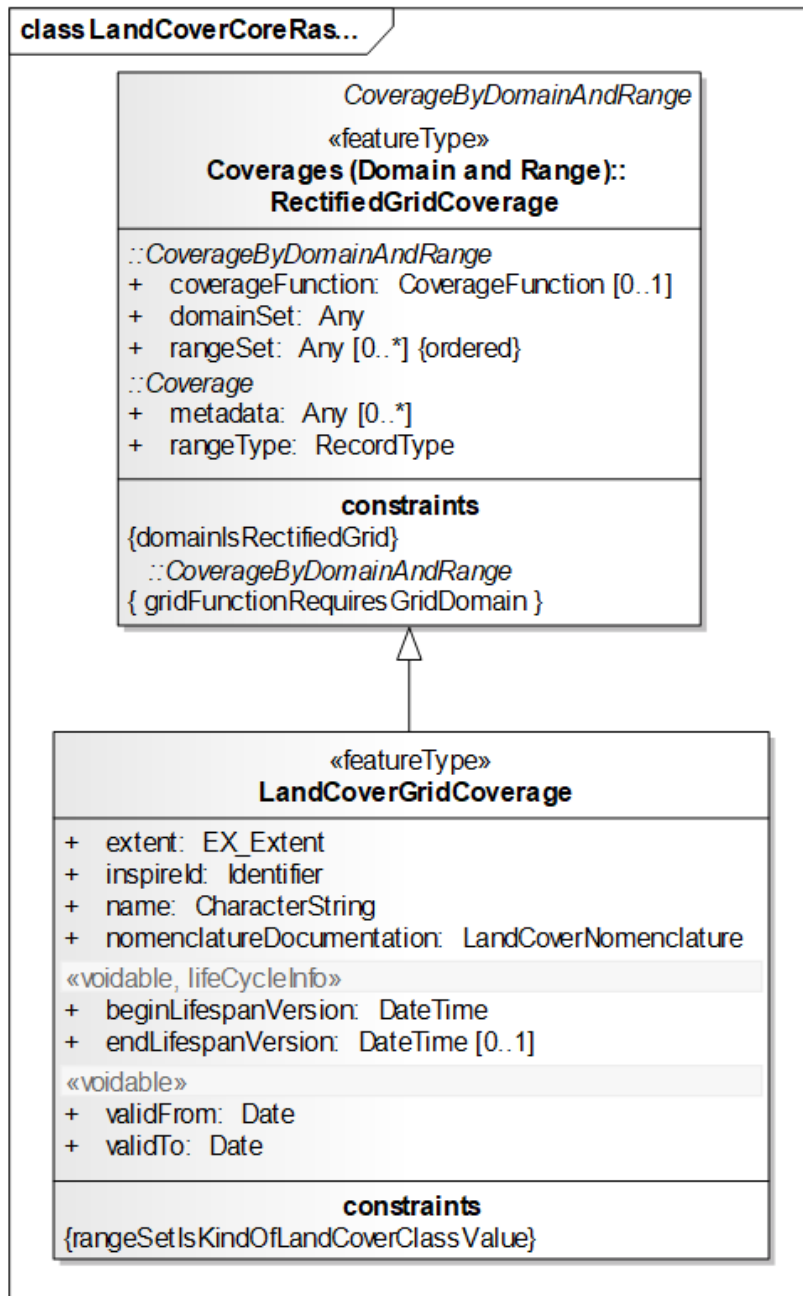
class LandCoverCoreRas...

CoverageByDomainAndRange

«featureType»
Coverages (Domain and Range)::
RectifiedGridCoverage

::CoverageByDomainAndRange
+ coverageFunction: CoverageFunction [0..1]
+ domainSet: Any
+ rangeSet: Any [0..*] {ordered}
::Coverage
+ metadata: Any [0..*]
+ rangeType: RecordType

constraints
{domainIsRectifiedGrid}
::CoverageByDomainAndRange
{ gridFunctionRequiresGridDomain }

«featureType»
LandCoverGridCoverage

+ extent: EX_Extent
+ inspireId: Identifier
+ name: CharacterString
+ nomenclatureDocumentation: LandCoverNomenclature
«voidable, lifeCycleInfo»
+ beginLifespanVersion: DateTime
+ endLifespanVersion: DateTime [0..1]
«voidable»
+ validFrom: Date
+ validTo: Date

constraints
{rangeSetIsKindOfLandCoverClassValue}